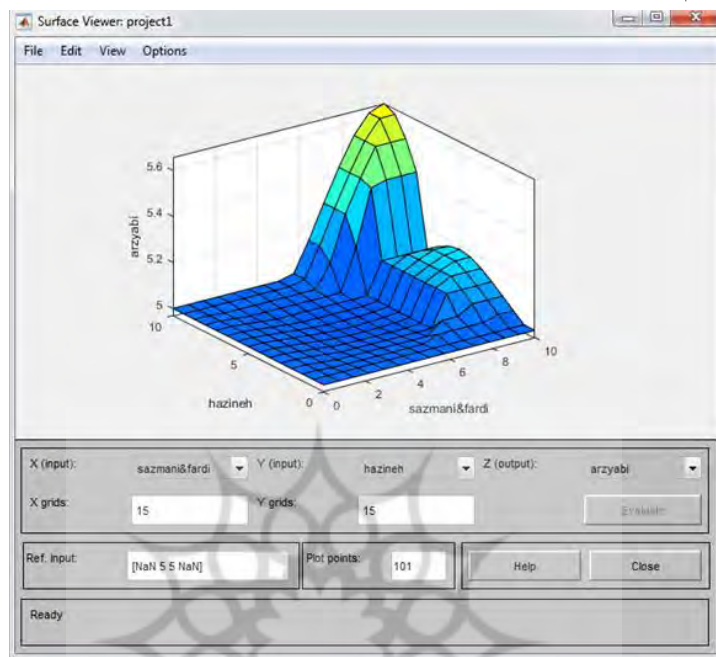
Surface Viewer: project1

File Edit View Options

5.6
5.4
5.2
5
arzyabi
10
5
0
hazineh
0
2
4
6
8
10
sazmani&fardi

X (input): sazmani&fardi
Y (input): hazineh
Z (output): arzyabi
X grids: 15
Y grids: 15
Evaluate

Ref. Input: [NaN 5 5 NaN]
Plot points: 101
Help
Close

Ready